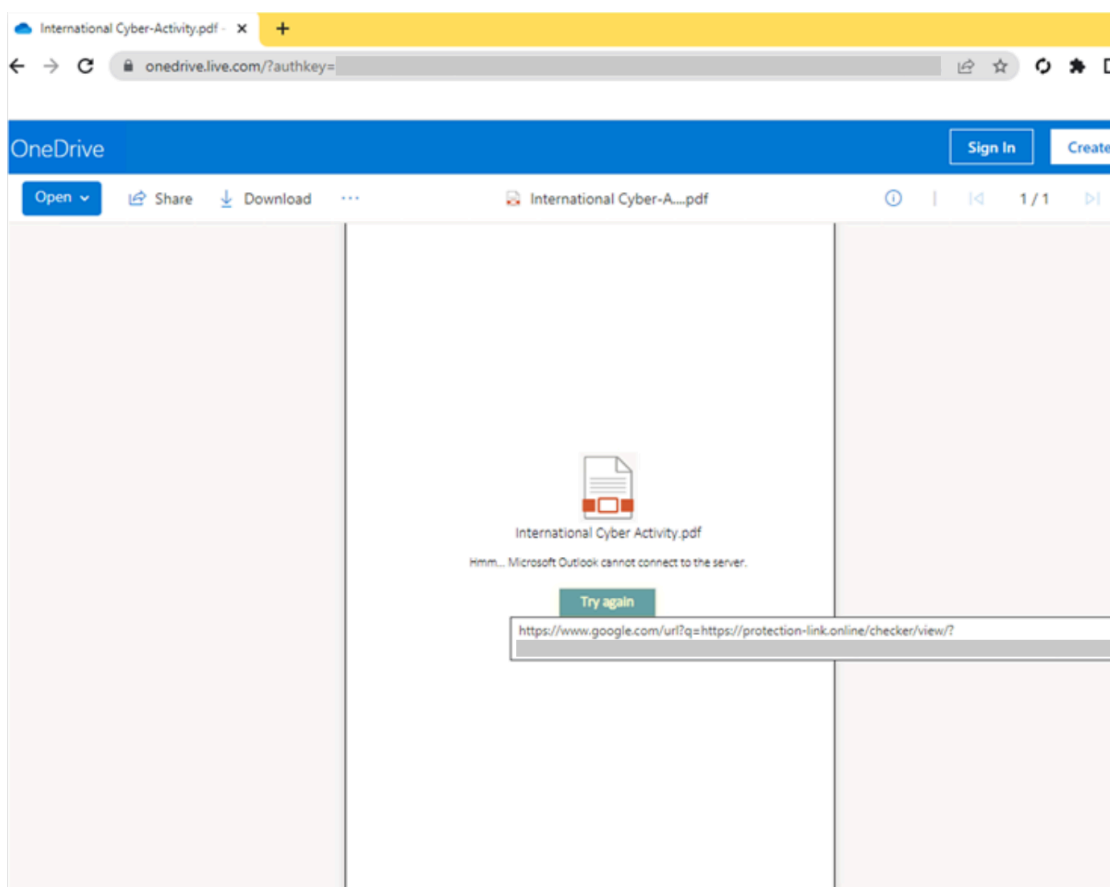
International Cyber-Activity.pdf - ×

onedrive.live.com/?authkey=

OneDrive

Sign In

Create

Open

Share

Download

···

International Cyber-A....pdf

1 / 1

International Cyber Activity.pdf

Hmm... Microsoft Outlook cannot connect to the server.

Try again

https://www.google.com/url?q=https://protection-link.online/checker/view/?